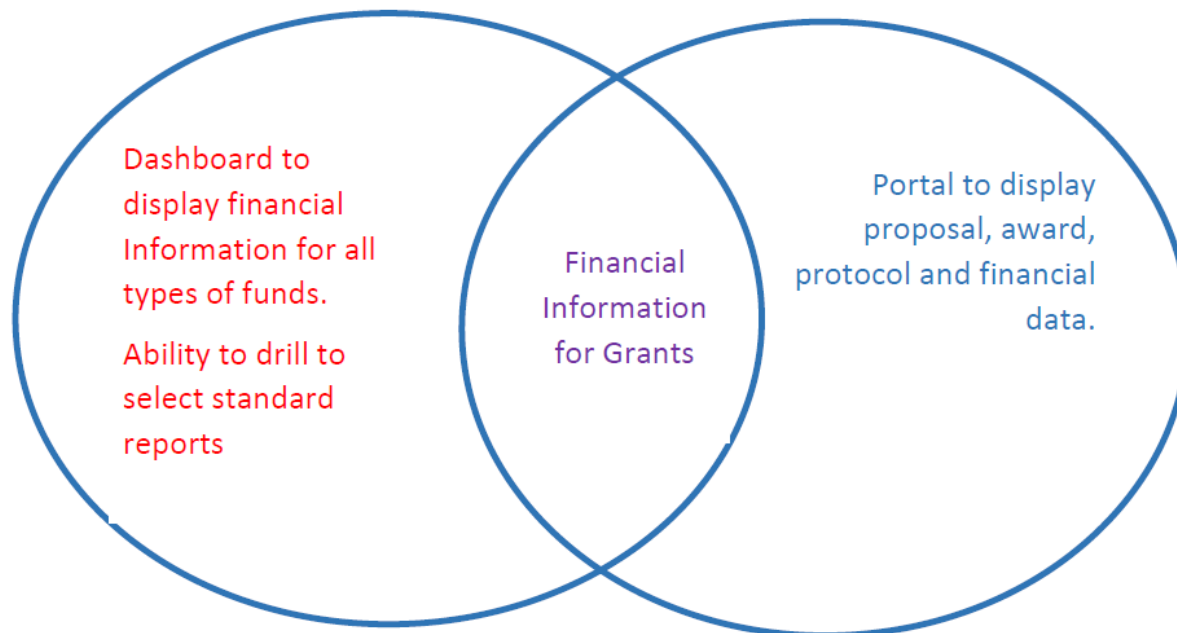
Dashboard to display financial Information for all types of funds.

Ability to drill to select standard reports

Financial Information for Grants

Portal to display proposal, award, protocol and financial data.